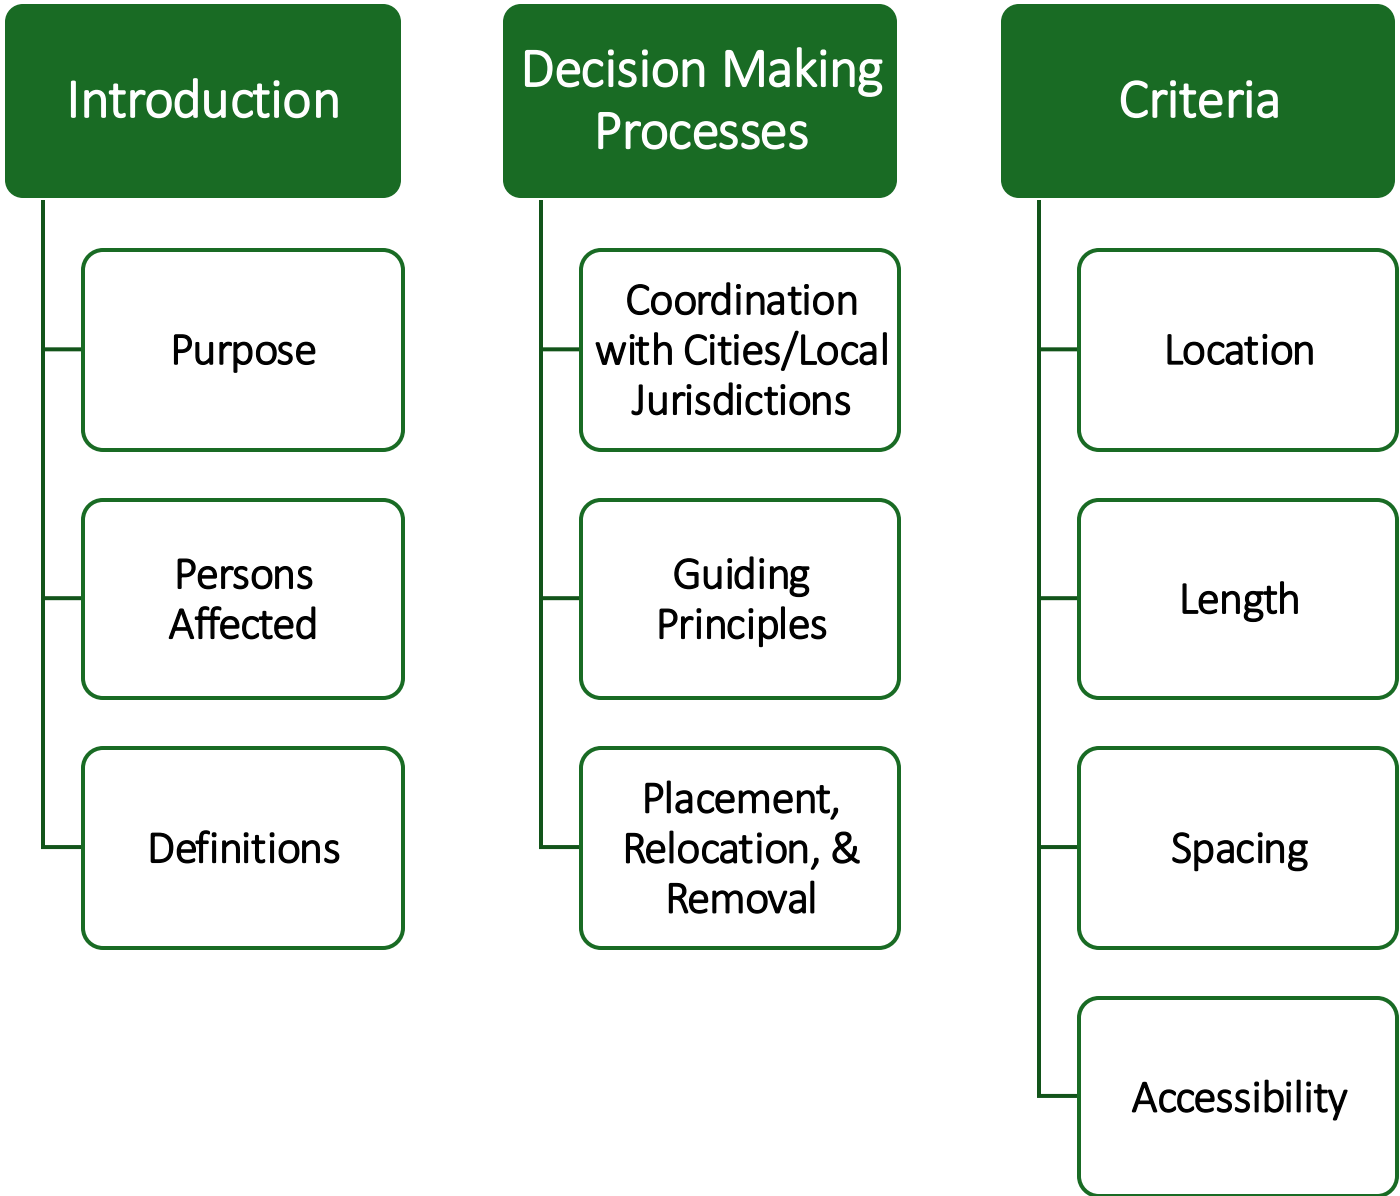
Introduction

Purpose

Persons Affected

Definitions

Decision Making Processes

Coordination with Cities/Local Jurisdictions

Guiding Principles

Placement, Relocation, & Removal

Criteria

Location

Length

Spacing

Accessibility